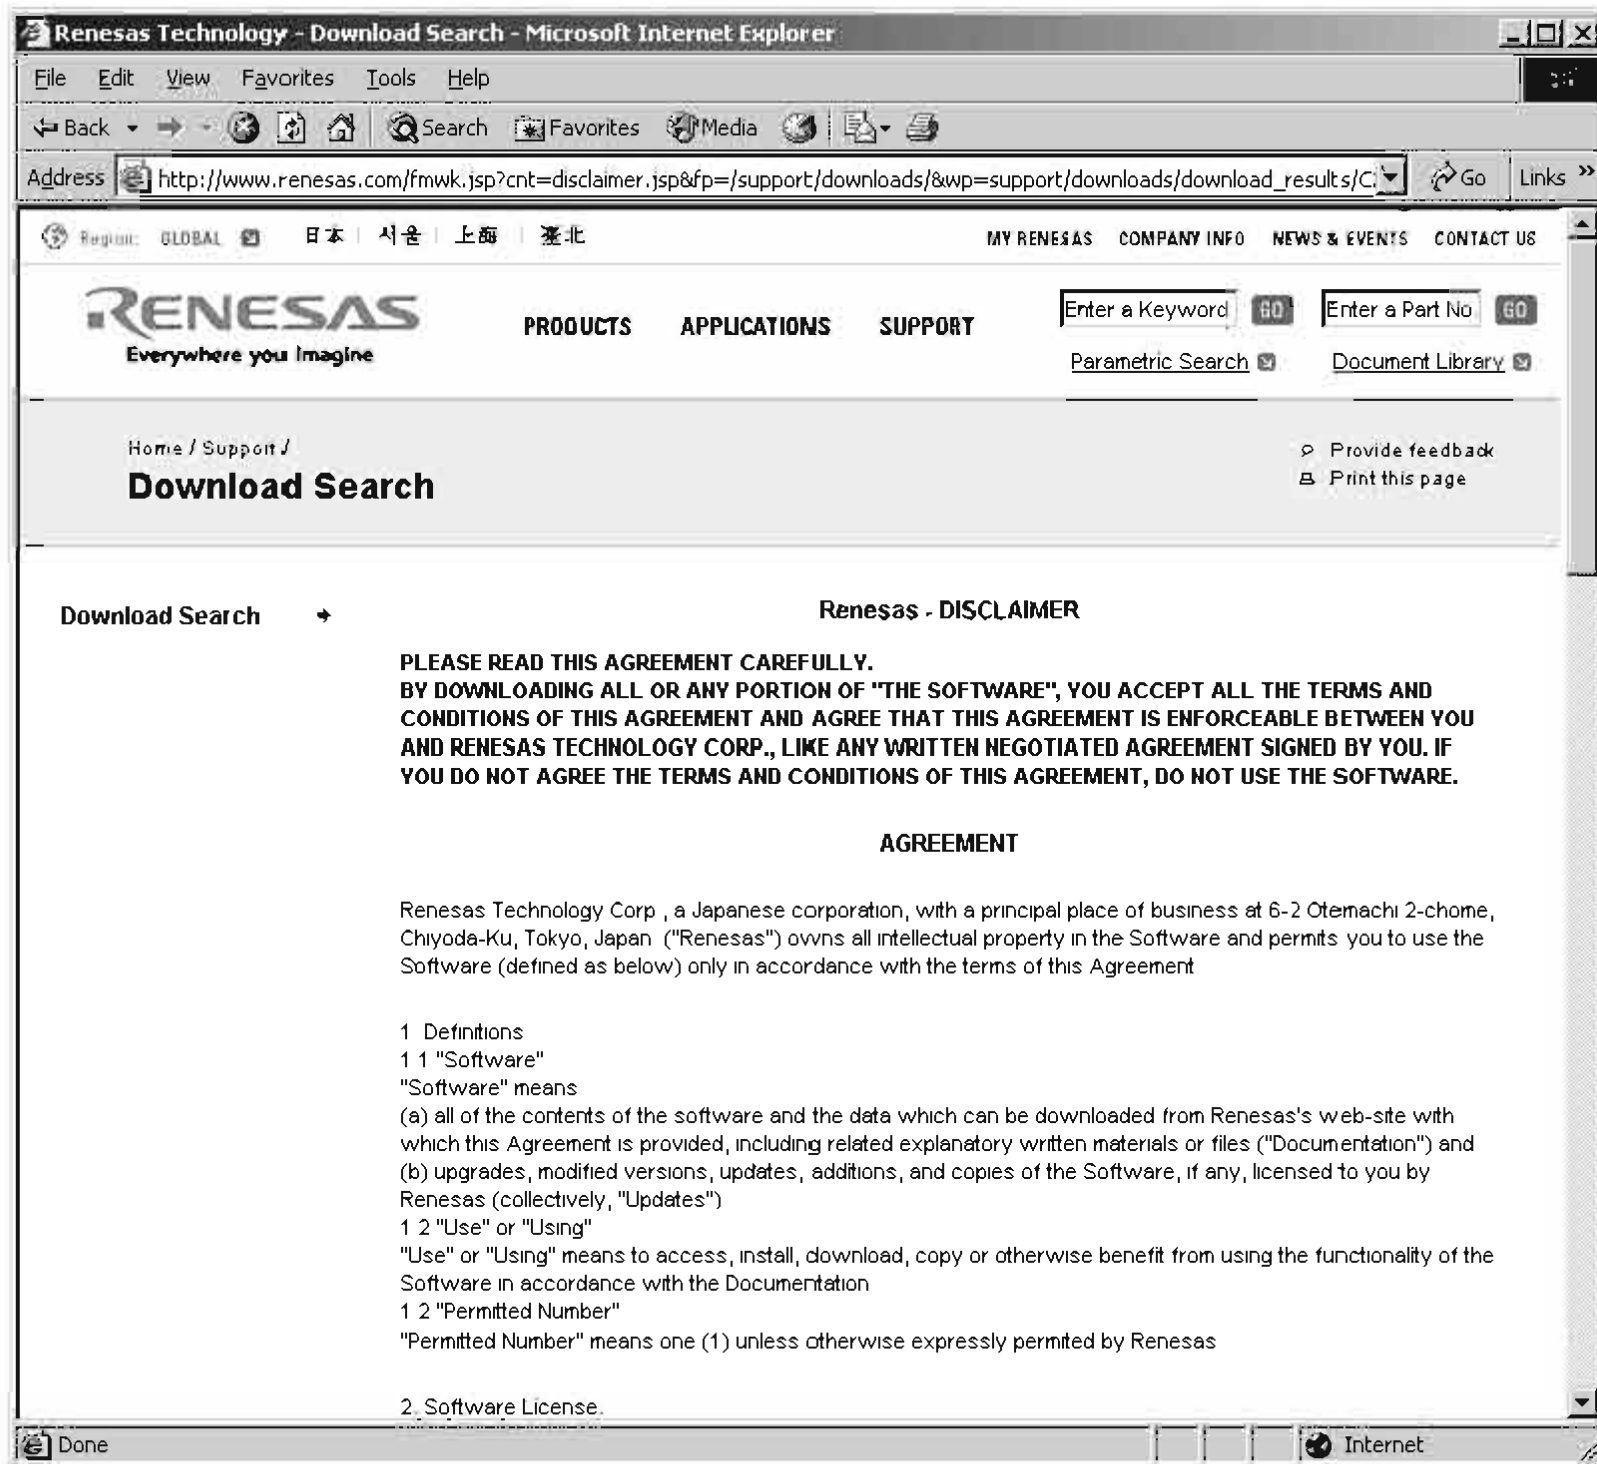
Renesas Technology - Download Search - Microsoft Internet Explorer

File Edit View Favorites Tools Help

Back Search Favorites Media

Address http://www.renesas.com/fmwk.jsp?cnt=disclaimer.jsp&fp=/support/downloads/&wp=support/downloads/download_results/C Go Links »

Region: GLOBAL 日本 | 서울 | 上海 | 臺北

MY RENESAS COMPANY INFO NEWS & EVENTS CONTACT US

RENESAS
Everywhere you imagine

PRODUCTS APPLICATIONS SUPPORT

Enter a Keyword GO Enter a Part No GO

Parametric Search Document Library

Home / Support /
Download Search

Provide feedback
Print this page

Download Search

Renesas - DISCLAIMER

PLEASE READ THIS AGREEMENT CAREFULLY.
BY DOWNLOADING ALL OR ANY PORTION OF "THE SOFTWARE", YOU ACCEPT ALL THE TERMS AND CONDITIONS OF THIS AGREEMENT AND AGREE THAT THIS AGREEMENT IS ENFORCEABLE BETWEEN YOU AND RENESAS TECHNOLOGY CORP., LIKE ANY WRITTEN NEGOTIATED AGREEMENT SIGNED BY YOU. IF YOU DO NOT AGREE THE TERMS AND CONDITIONS OF THIS AGREEMENT, DO NOT USE THE SOFTWARE.

AGREEMENT

Renesas Technology Corp , a Japanese corporation, with a principal place of business at 6-2 Otemachi 2-chome, Chiyoda-Ku, Tokyo, Japan ("Renesas") owns all intellectual property in the Software and permits you to use the Software (defined as below) only in accordance with the terms of this Agreement

1 Definitions
1 1 "Software"
"Software" means
(a) all of the contents of the software and the data which can be downloaded from Renesas's web-site with which this Agreement is provided, including related explanatory written materials or files ("Documentation") and (b) upgrades, modified versions, updates, additions, and copies of the Software, if any, licensed to you by Renesas (collectively, "Updates")
1 2 "Use" or "Using"
"Use" or "Using" means to access, install, download, copy or otherwise benefit from using the functionality of the Software in accordance with the Documentation
1 2 "Permitted Number"
"Permitted Number" means one (1) unless otherwise expressly permited by Renesas

2. Software License.

Done Internet